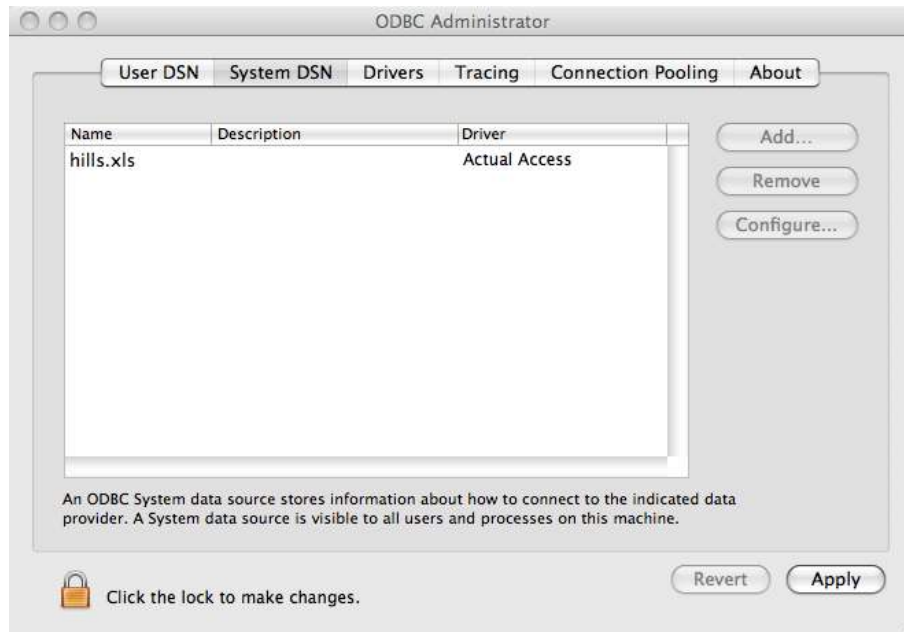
ODBC Administrator

User DSN System DSN Drivers Tracing Connection Pooling About

| Name | Description | Driver |
|---|---|---|
| hills.xls | | Actual Access |

Add...

Remove

Configure...

An ODBC System data source stores information about how to connect to the indicated data provider. A System data source is visible to all users and processes on this machine.

Click the lock to make changes.

Revert

Apply